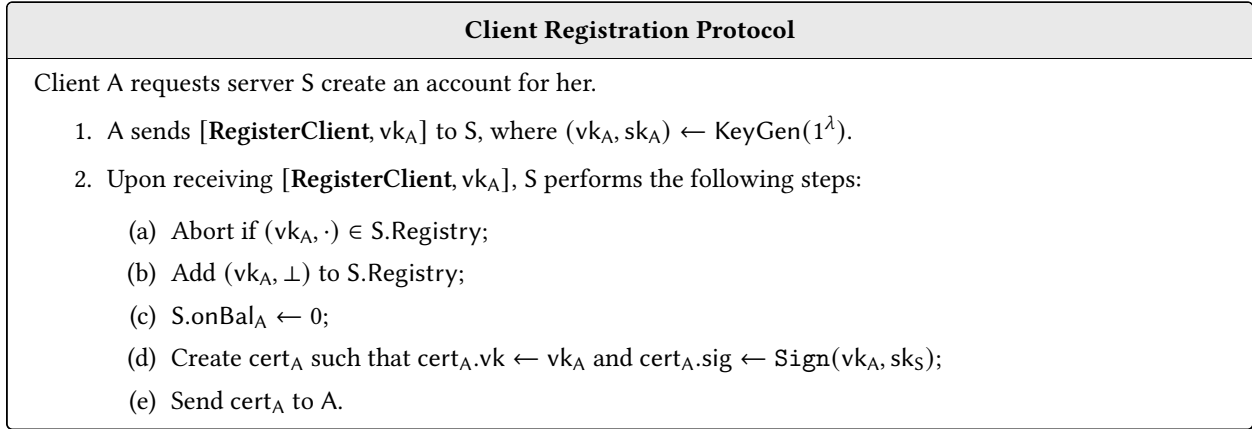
**Client Registration Protocol**

Client A requests server S create an account for her.

1. A sends [**RegisterClient**, $\mathsf{vk_A}$] to S, where $(\mathsf{vk_A}, \mathsf{sk_A}) \leftarrow \mathsf{KeyGen}(1^\lambda)$.

2. Upon receiving [**RegisterClient**, $\mathsf{vk_A}$], S performs the following steps:

(a) Abort if $(\mathsf{vk_A}, \cdot) \in \mathsf{S.Registry}$;

(b) Add $(\mathsf{vk_A}, \perp)$ to $\mathsf{S.Registry}$;

(c) $\mathsf{S.onBal_A} \leftarrow 0$;

(d) Create $\mathsf{cert_A}$ such that $\mathsf{cert_A.vk} \leftarrow \mathsf{vk_A}$ and $\mathsf{cert_A.sig} \leftarrow \mathtt{Sign}(\mathsf{vk_A}, \mathsf{sk_S})$;

(e) Send $\mathsf{cert_A}$ to A.